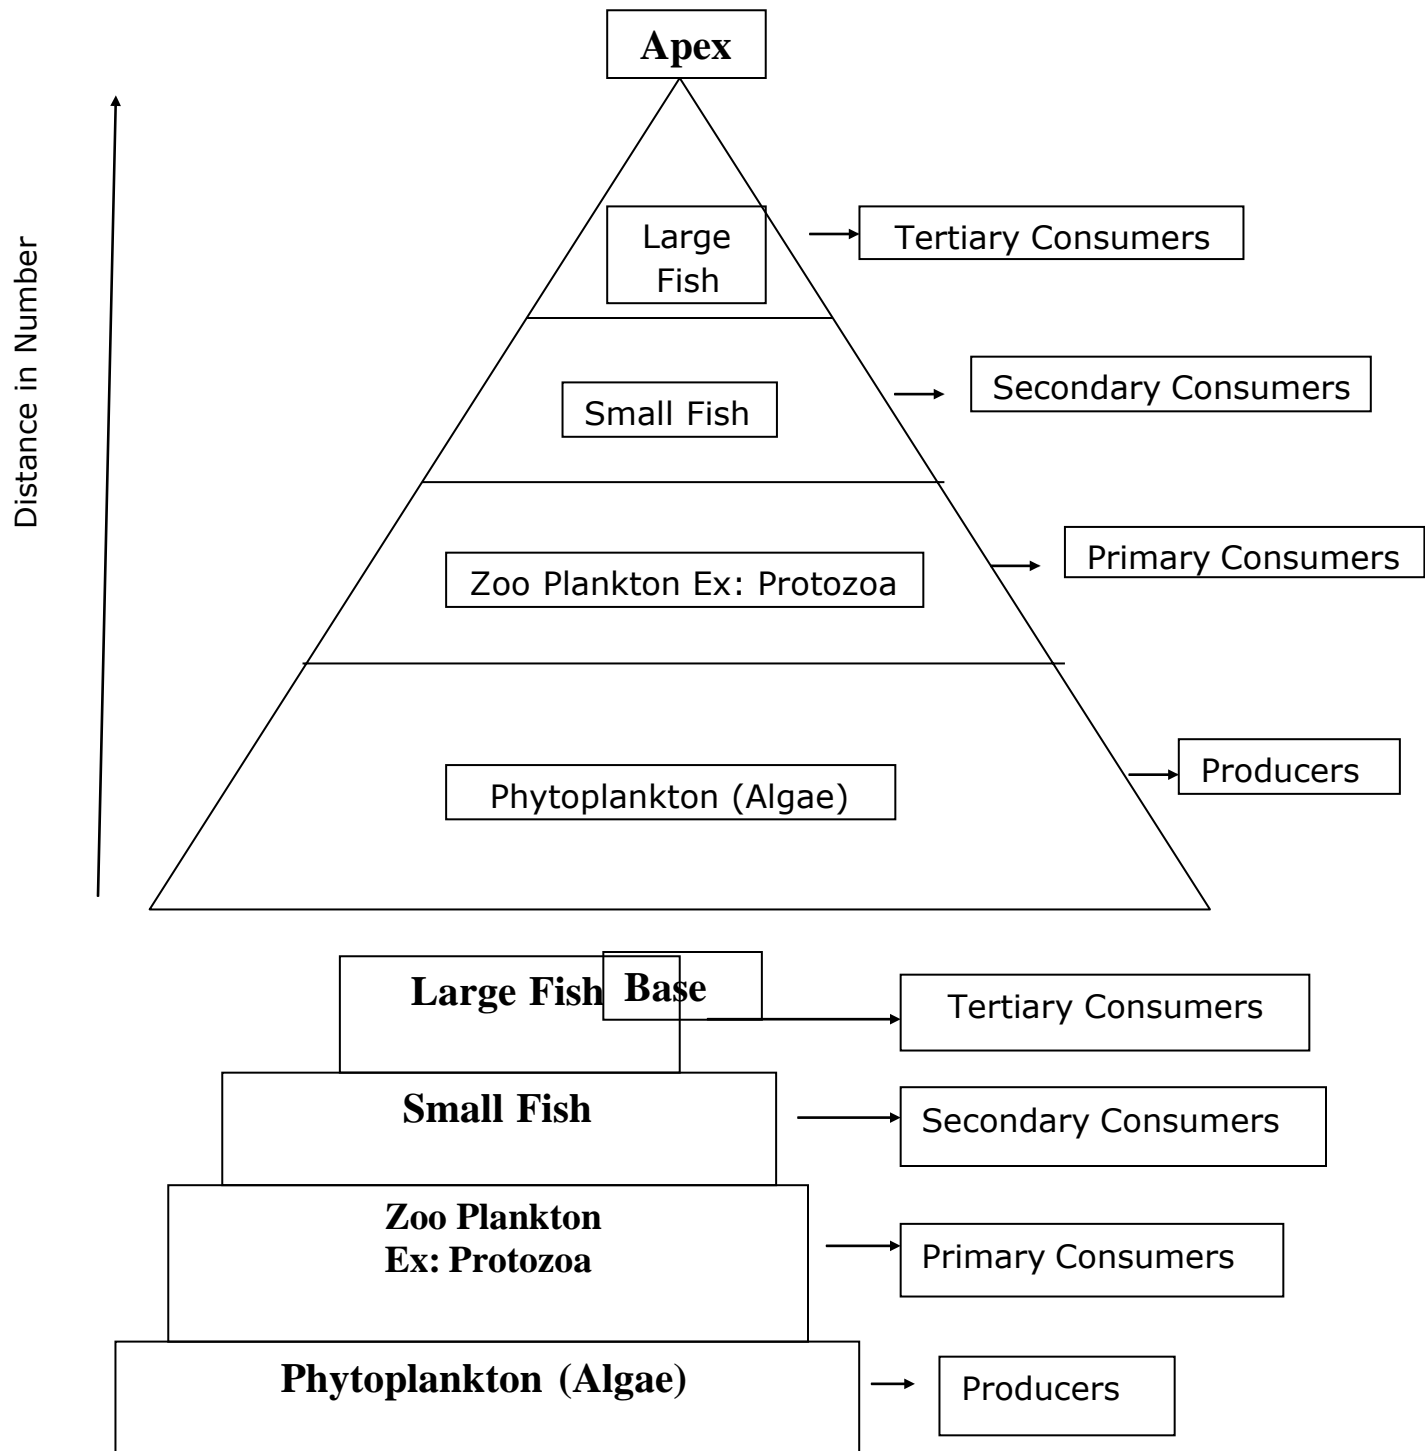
Apex

Distance in Number

Large Fish

Tertiary Consumers

Small Fish

Secondary Consumers

Zoo Plankton Ex: Protozoa

Primary Consumers

Phytoplankton (Algae)

Producers

Large Fish

Base

Tertiary Consumers

Small Fish

Secondary Consumers

Zoo Plankton
Ex: Protozoa

Primary Consumers

Phytoplankton (Algae)

Producers